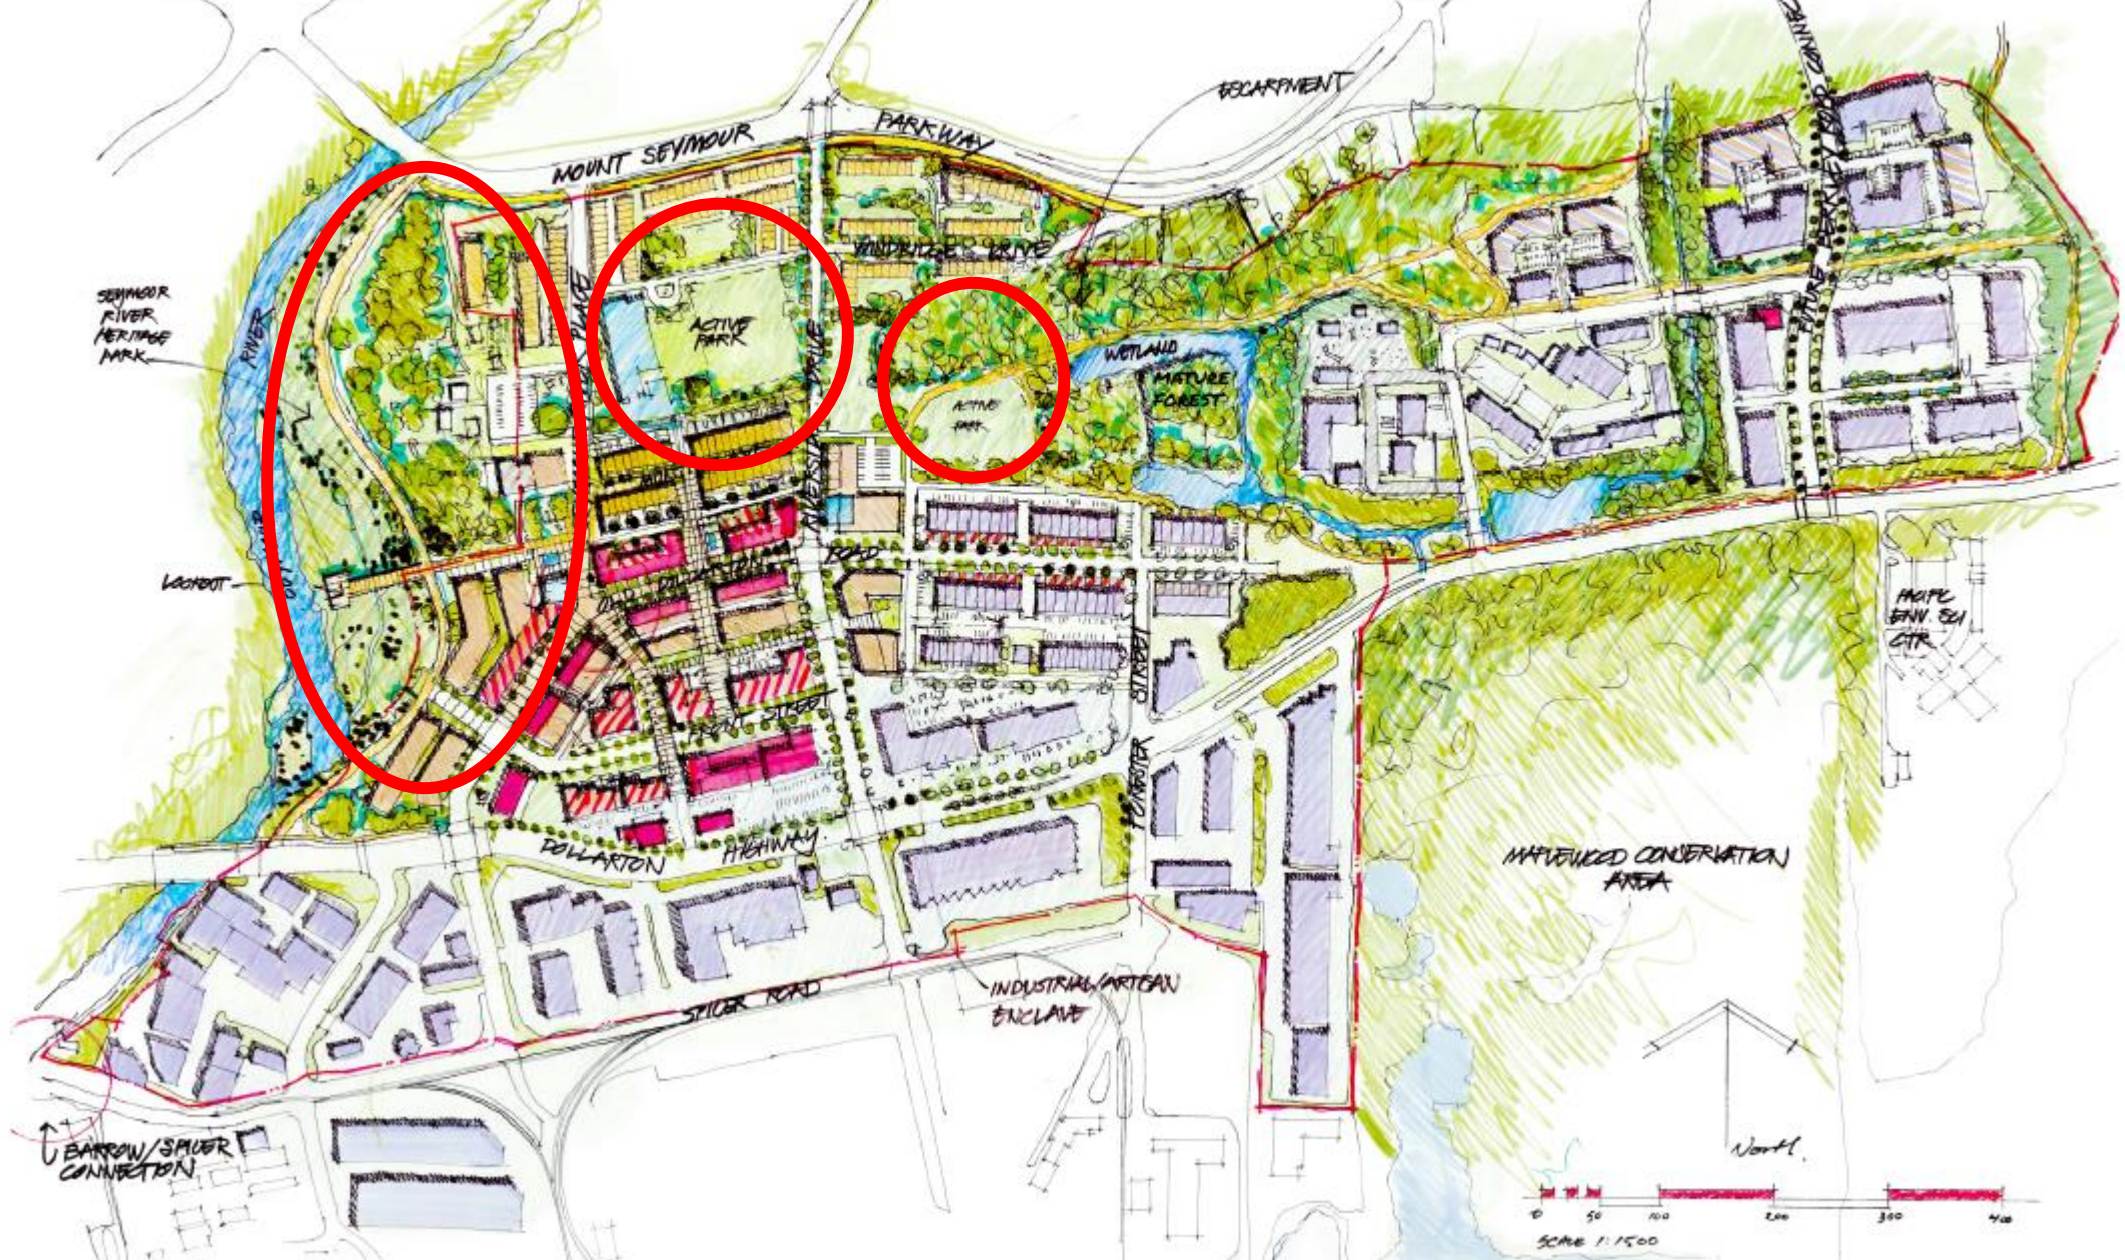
ESCARPMENT

MOUNT SEYMOUR PARKWAY

WINDRIDGE DRIVE

SEYMOUR RIVER HERITAGE PARK

RIVER

ACTIVE PARK

ACTIVE PARK

WETLAND

MATURE FOREST

FUTURE BERKLEY ROAD CONNECTOR

LOOKOUT

DOLLARTON

ROAD

FRONT STREET

STREET

FORESTER

DOLLARTON HIGHWAY

PACIFIC ENV. SCI CTR.

MAPLEWOOD CONSERVATION AREA

INDUSTRIAL/ARTISAN ENCLAVE

SPICER ROAD

BARROW/SPICER CONNECTION

North

0 50 100 200 300 400

SCALE 1:1500